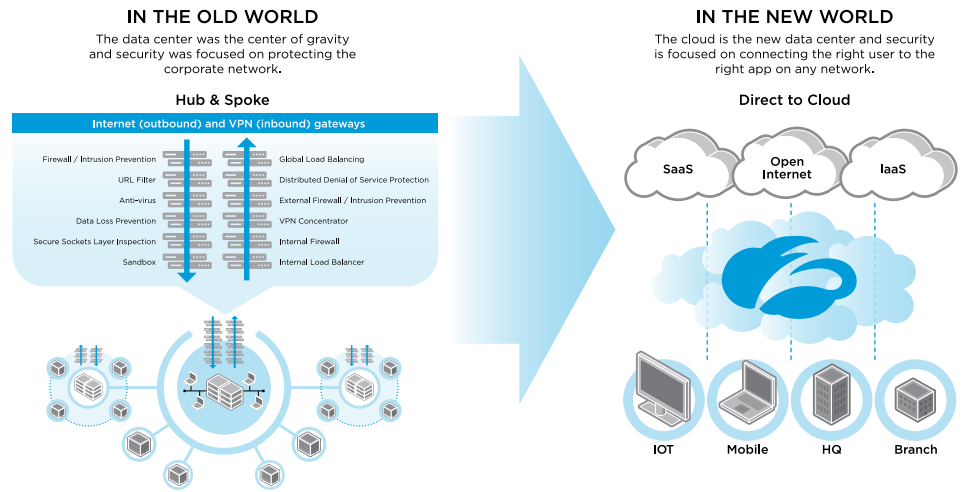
IN THE OLD WORLD

The data center was the center of gravity and security was focused on protecting the corporate network.

Hub & Spoke

Internet (outbound) and VPN (inbound) gateways

Firewall / Intrusion Prevention
URL Filter
Anti-virus
Data Loss Prevention
Secure Sockets Layer Inspection
Sandbox

Global Load Balancing
Distributed Denial of Service Protection
External Firewall / Intrusion Prevention
VPN Concentrator
Internal Firewall
Internal Load Balancer

IN THE NEW WORLD

The cloud is the new data center and security is focused on connecting the right user to the right app on any network.

Direct to Cloud

SaaS
Open Internet
IaaS

IOT
Mobile
HQ
Branch